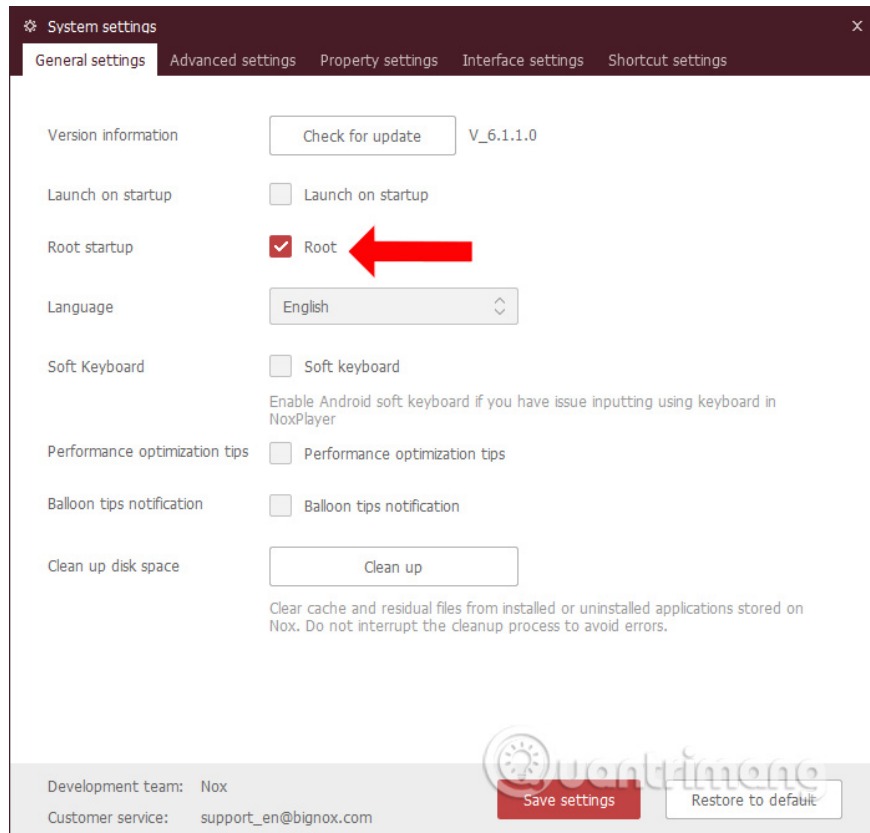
System settings
×

General settings | Advanced settings | Property settings | Interface settings | Shortcut settings

Version information
Check for update
V_6.1.1.0

Launch on startup
Launch on startup

Root startup
Root

Language
English

Soft Keyboard
Soft keyboard
Enable Android soft keyboard if you have issue inputting using keyboard in NoxPlayer

Performance optimization tips
Performance optimization tips

Balloon tips notification
Balloon tips notification

Clean up disk space
Clean up
Clear cache and residual files from installed or uninstalled applications stored on Nox. Do not interrupt the cleanup process to avoid errors.

Development team: Nox
Customer service: support_en@bignox.com
Save settings
Restore to default

Quantrimang